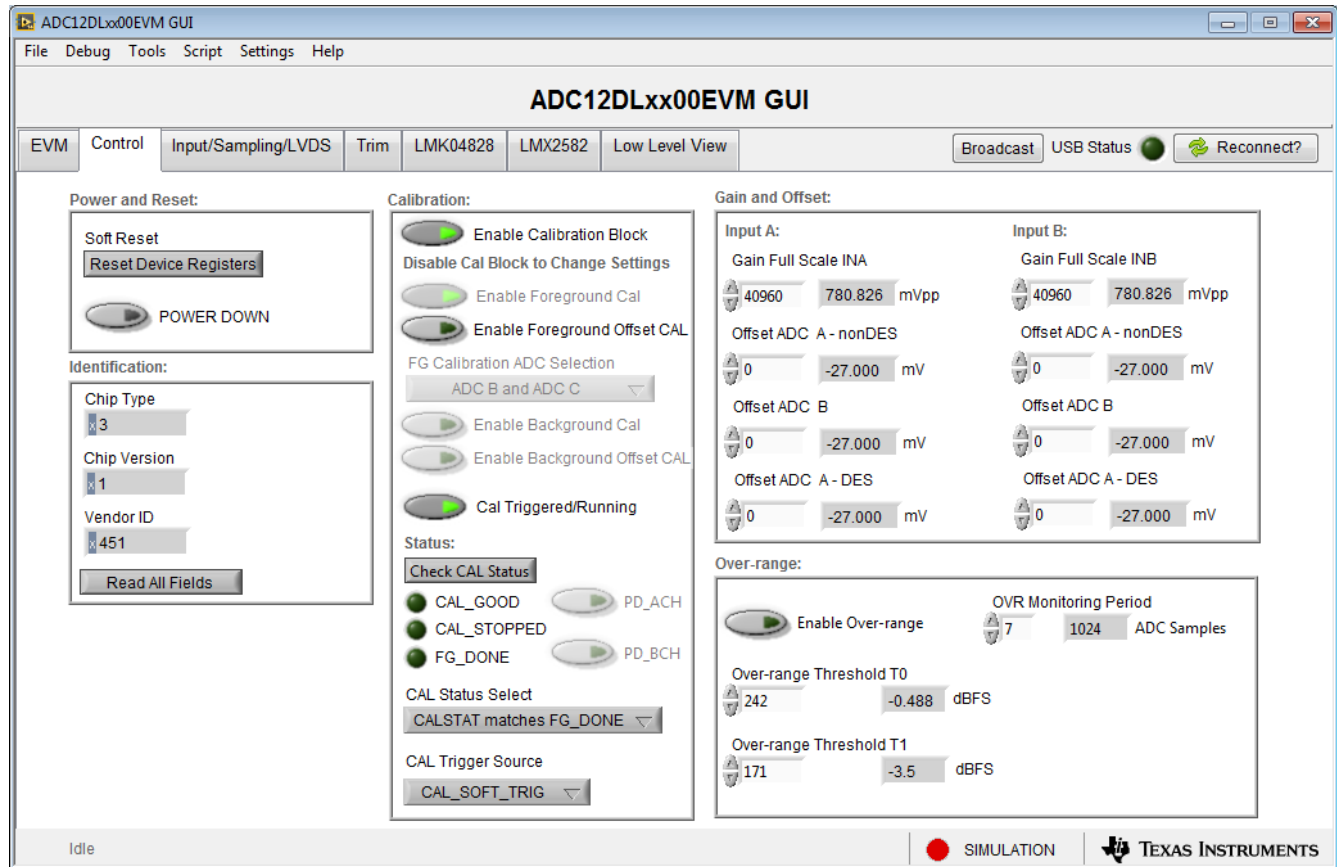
ADC12DLxx00EVM GUI

File Debug Tools Script Settings Help

ADC12DLxx00EVM GUI

EVM Control Input/Sampling/LVDS Trim LMK04828 LMX2582 Low Level View

Broadcast USB Status Reconnect?

Power and Reset:

Soft Reset

Reset Device Registers

POWER DOWN

Identification:

Chip Type

x 3

Chip Version

x 1

Vendor ID

x 451

Read All Fields

Calibration:

Enable Calibration Block

Disable Cal Block to Change Settings

Enable Foreground Cal

Enable Foreground Offset CAL

FG Calibration ADC Selection

ADC B and ADC C

Enable Background Cal

Enable Background Offset CAL

Cal Triggered/Running

Status:

Check CAL Status

CAL_GOOD

PD_ACH

CAL_STOPPED

FG_DONE

PD_BCH

CAL Status Select

CALSTAT matches FG_DONE

CAL Trigger Source

CAL_SOFT_TRIG

Gain and Offset:

Input A:

Gain Full Scale INA

40960 780.826 mVpp

Offset ADC A - nonDES

0 -27.000 mV

Offset ADC B

0 -27.000 mV

Offset ADC A - DES

0 -27.000 mV

Input B:

Gain Full Scale INB

40960 780.826 mVpp

Offset ADC A - nonDES

0 -27.000 mV

Offset ADC B

0 -27.000 mV

Offset ADC A - DES

0 -27.000 mV

Over-range:

Enable Over-range

OVR Monitoring Period

7 1024 ADC Samples

Over-range Threshold T0

242 -0.488 dBFS

Over-range Threshold T1

171 -3.5 dBFS

Idle

SIMULATION

TEXAS INSTRUMENTS